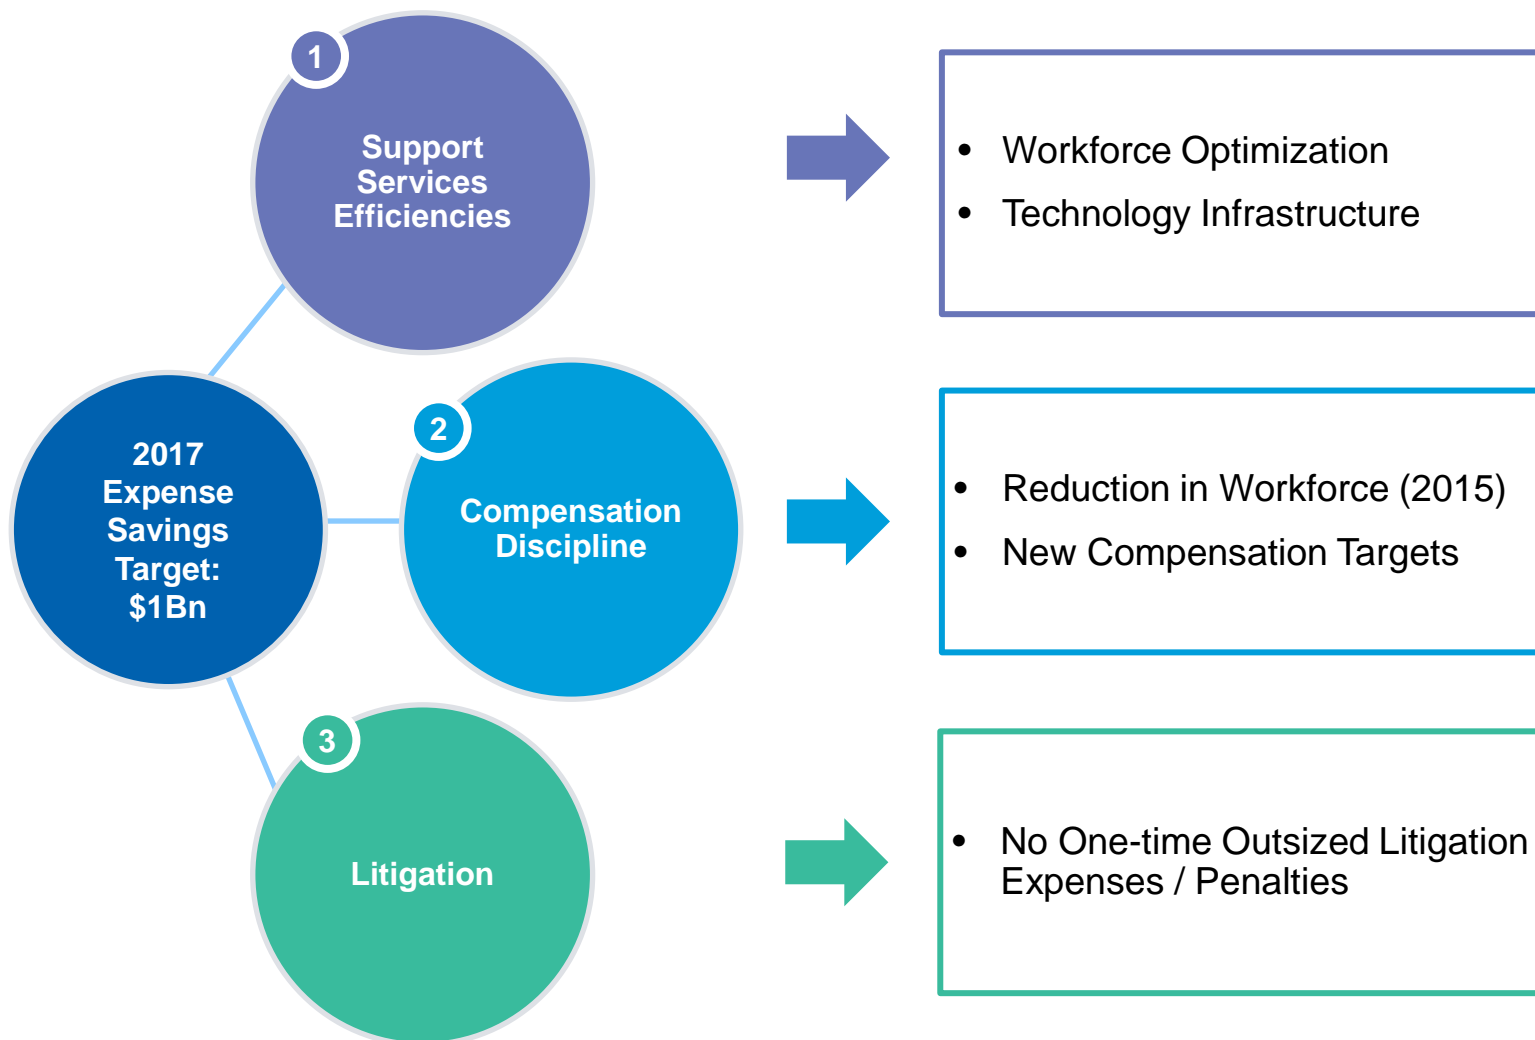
2017 Expense Savings Target: $1Bn

1
Support Services Efficiencies

- Workforce Optimization
- Technology Infrastructure

2
Compensation Discipline

- Reduction in Workforce (2015)
- New Compensation Targets

3
Litigation

- No One-time Outsized Litigation Expenses / Penalties